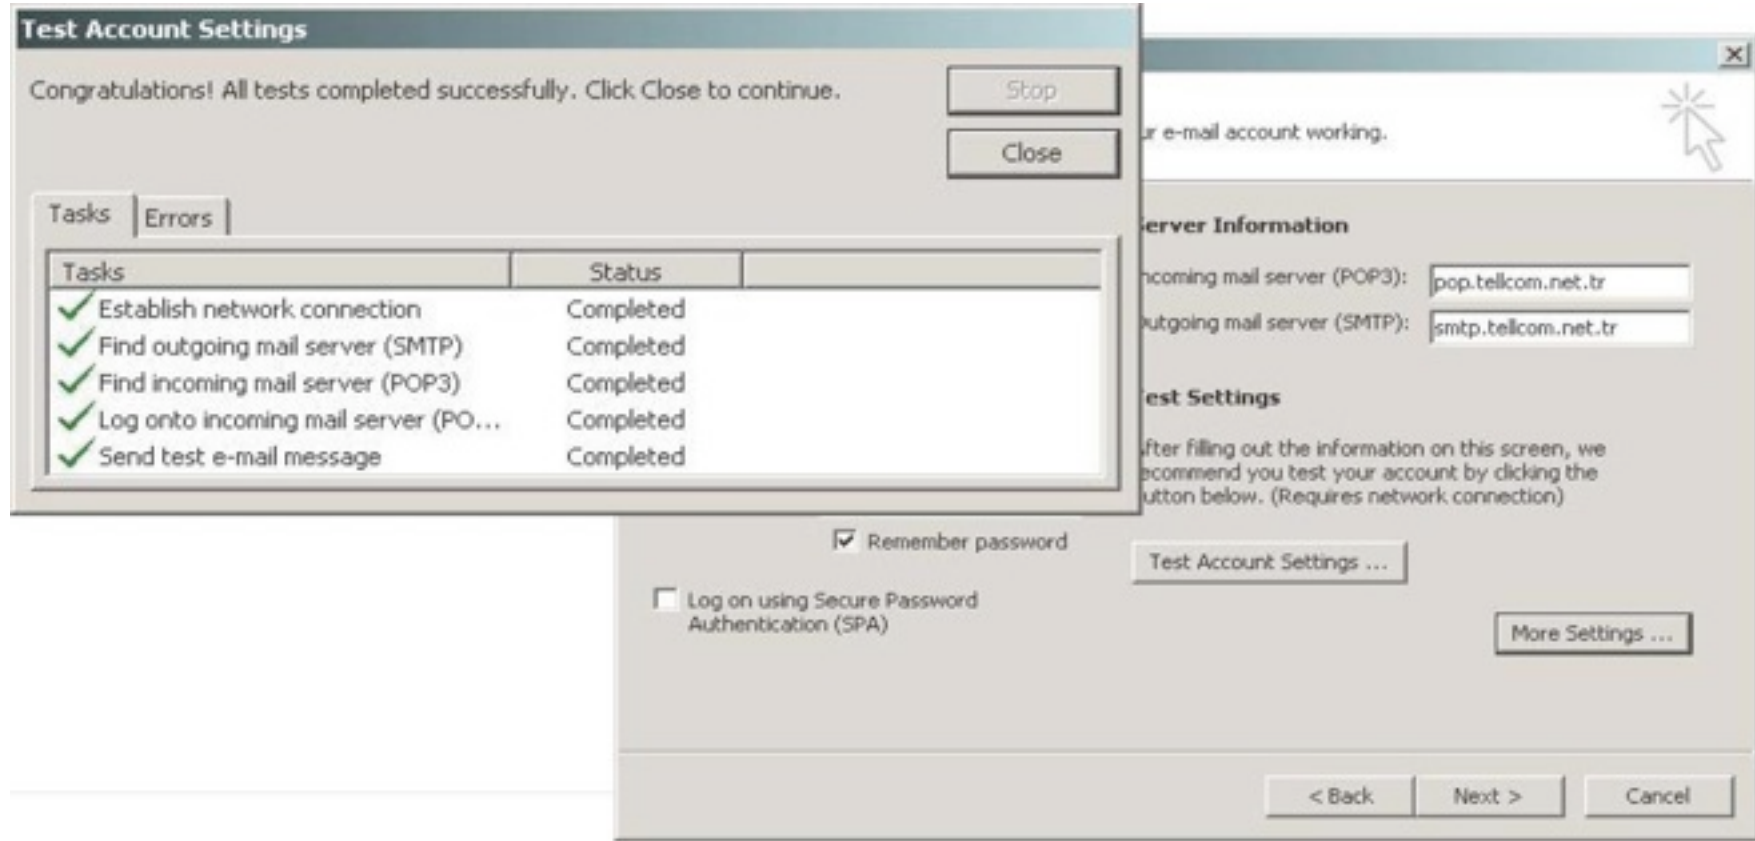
Test Account Settings

Congratulations! All tests completed successfully. Click Close to continue.

Stop

Close

Tasks | Errors

| Tasks | Status |
|---|---|
| Establish network connection | Completed |
| Find outgoing mail server (SMTP) | Completed |
| Find incoming mail server (POP3) | Completed |
| Log onto incoming mail server (PO... | Completed |
| Send test e-mail message | Completed |

X

r e-mail account working.

erver Information

coming mail server (POP3): pop.tellcom.net.tr

utgoing mail server (SMTP): smtp.tellcom.net.tr

est Settings

fter filling out the information on this screen, we ecommend you test your account by clicking the utton below. (Requires network connection)

Remember password

Test Account Settings ...

Log on using Secure Password Authentication (SPA)

More Settings ...

< Back

Next >

Cancel